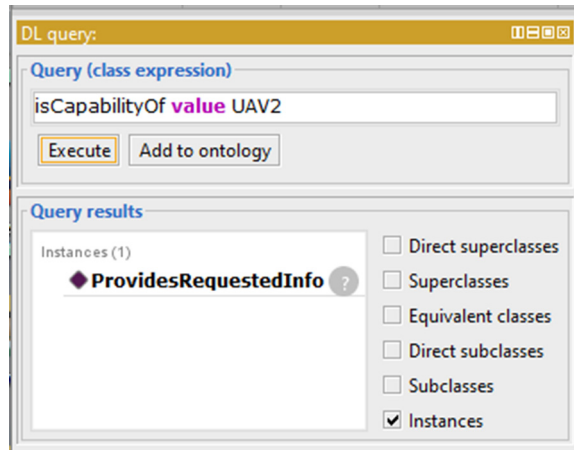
DL query:

Query (class expression)

isCapabilityOf value UAV2

Execute Add to ontology

Query results

Instances (1)

ProvidesRequestedInfo ?

Direct superclasses

Superclasses

Equivalent classes

Direct subclasses

Subclasses

✔ Instances